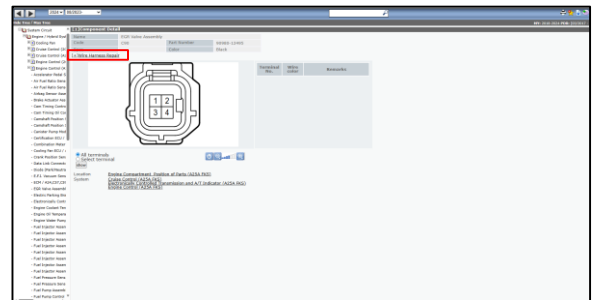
Main Tree / Main Tree

System Circuit
Engine / Hybrid Syst
Cooling Fan
Cruise Control (2)
Cruise Control (A)
Engine Control (2)
Engine Control (A)
Accelerator Pedal
Air Fuel Ratio Sens
Air Fuel Ratio Sens
Airbag Sensor Asse
Brake Actuator Ass
Cam Timing Contro
Cam Timing Oil Co
Camshaft Position
Camshaft Position
Canister Pump Mod
Certification ECU
Combination Meter
Cooling Fan ECU
Crank Position Sen
Data Link Connect
Diode (Park/Neutra
E.F.I. Vacuum Sens
ECM / WACCR CON
EGR Valve Assembl
Electric Parking Bra
Electronically Cont
Engine Coolant Ten
Engine Oil Tempera
Engine Water Pump
Fuel Injector Assem
Fuel Injector Assem
Fuel Injector Assem
Fuel Injector Assem
Fuel Injector Assem
Fuel Injector Assem
Fuel Injector Assem
Fuel Injector Assem
Fuel Pressure Sens
Fuel Pressure Sens
Fuel Pump Assemb
Fuel Pump Control

Component Detail
Name: EGR Valve Assembly
Code: C40
Part Number: 90980-11900
Color: Black
Wire Harness Repair

| Terminal No. | Wire color | Remarks |
|---|---|---|

1 2
3 4

All terminals
Select terminal
Show

Location: Engine Compartment, Position of Parts (A25A-FKS)
System: Cruise Control (A25A-FKS)
Electronically Controlled Transmission and A/T Indicator (A25A-FKS)
Engine Control (A25A-FKS)